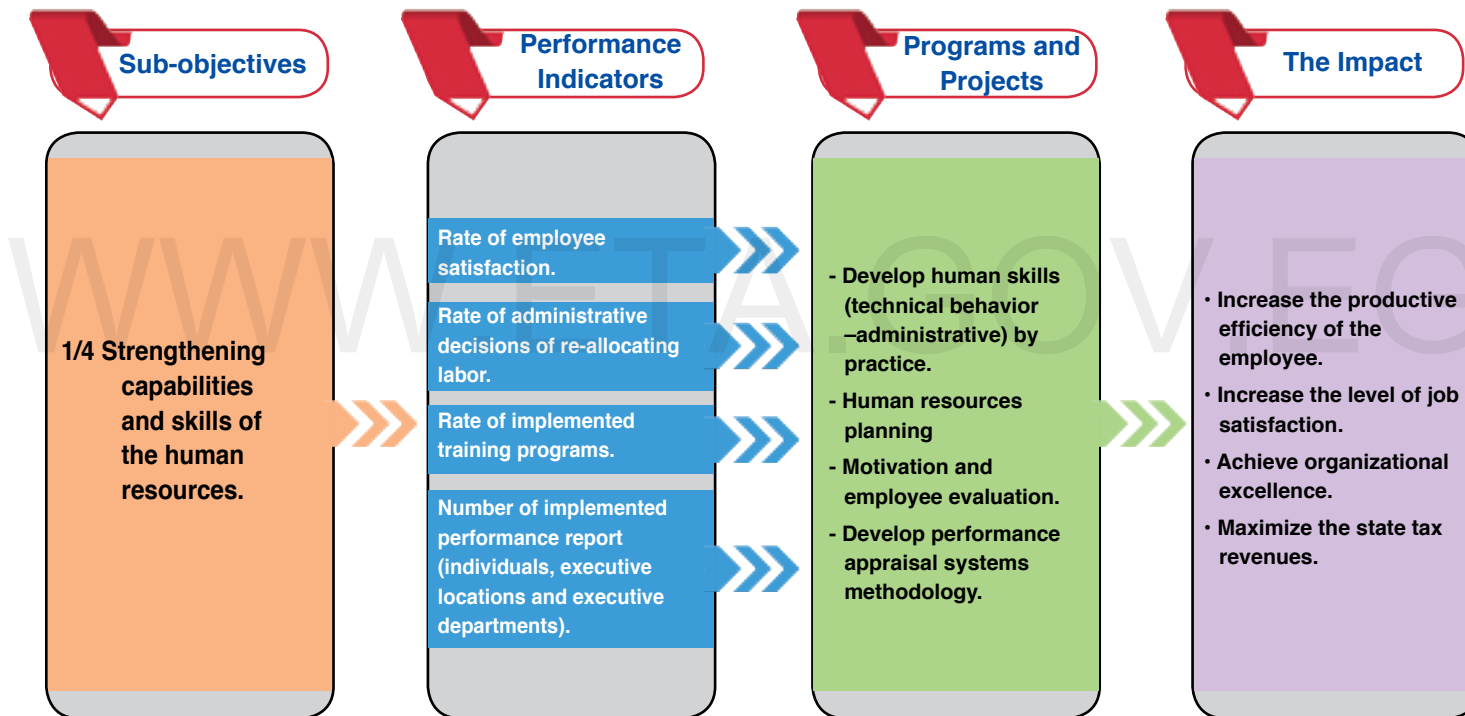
Sub-objectives

Performance Indicators

Programs and Projects

The Impact

1/4 Strengthening capabilities and skills of the human resources.

Rate of employee satisfaction.

Rate of administrative decisions of re-allocating labor.

Rate of implemented training programs.

Number of implemented performance report (individuals, executive locations and executive departments).

- Develop human skills (technical behavior –administrative) by practice.

- Human resources planning

- Motivation and employee evaluation.

- Develop performance appraisal systems methodology.

• Increase the productive efficiency of the employee.

• Increase the level of job satisfaction.

• Achieve organizational excellence.

• Maximize the state tax revenues.

WWW.ETA.GOV.EG